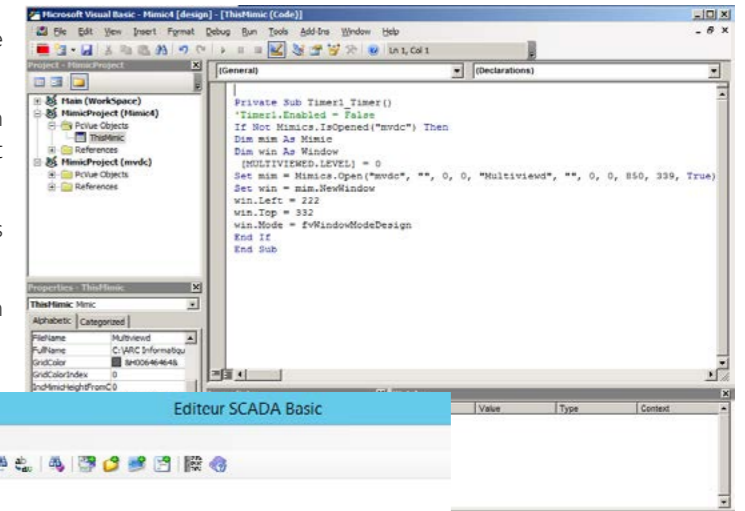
Microsoft Visual Basic - Mimic4 [design] - [ThisMimic (Code)]

File Edit View Insert Format Debug Run Tools Add-Ins Window Help

Ln 1, Col 1

Project - MimicProject

Main (WorkSpace)
MimicProject (Mimic4)
Pcvue Objects
ThisMimic
References
MimicProject (mvdc)
Pcvue Objects
References

(General)

(Declarations)

Private Sub Timer1_Timer()
'Timer1.Enabled = False
If Not Mimics.IsOpened("mvdc") Then
Dim mim As Mimic
Dim win As Window
[MULTIVIEWED.LEVEL] = 0
Set mim = Mimics.Open("mvdc", "", 0, 0, "Multiviewd", "", 0, 0, 850, 339, True)
Set win = mim.NewWindow
win.Left = 222
win.Top = 332
win.Mode = fvWindowModeDesign
End If
End Sub

Properties - ThisMimic

ThisMimic Mimic

Alphabetic Categorized

| | |
|---|---|
| FileName | Multiviewd |
| FullName | C:\ARC Informatiqu |
| GridColor | &H00646464& |
| GridColorIndex | 0 |
| IncMimicHeightFromC | 0 |

Value Type Context

Editeur SCADA Basic